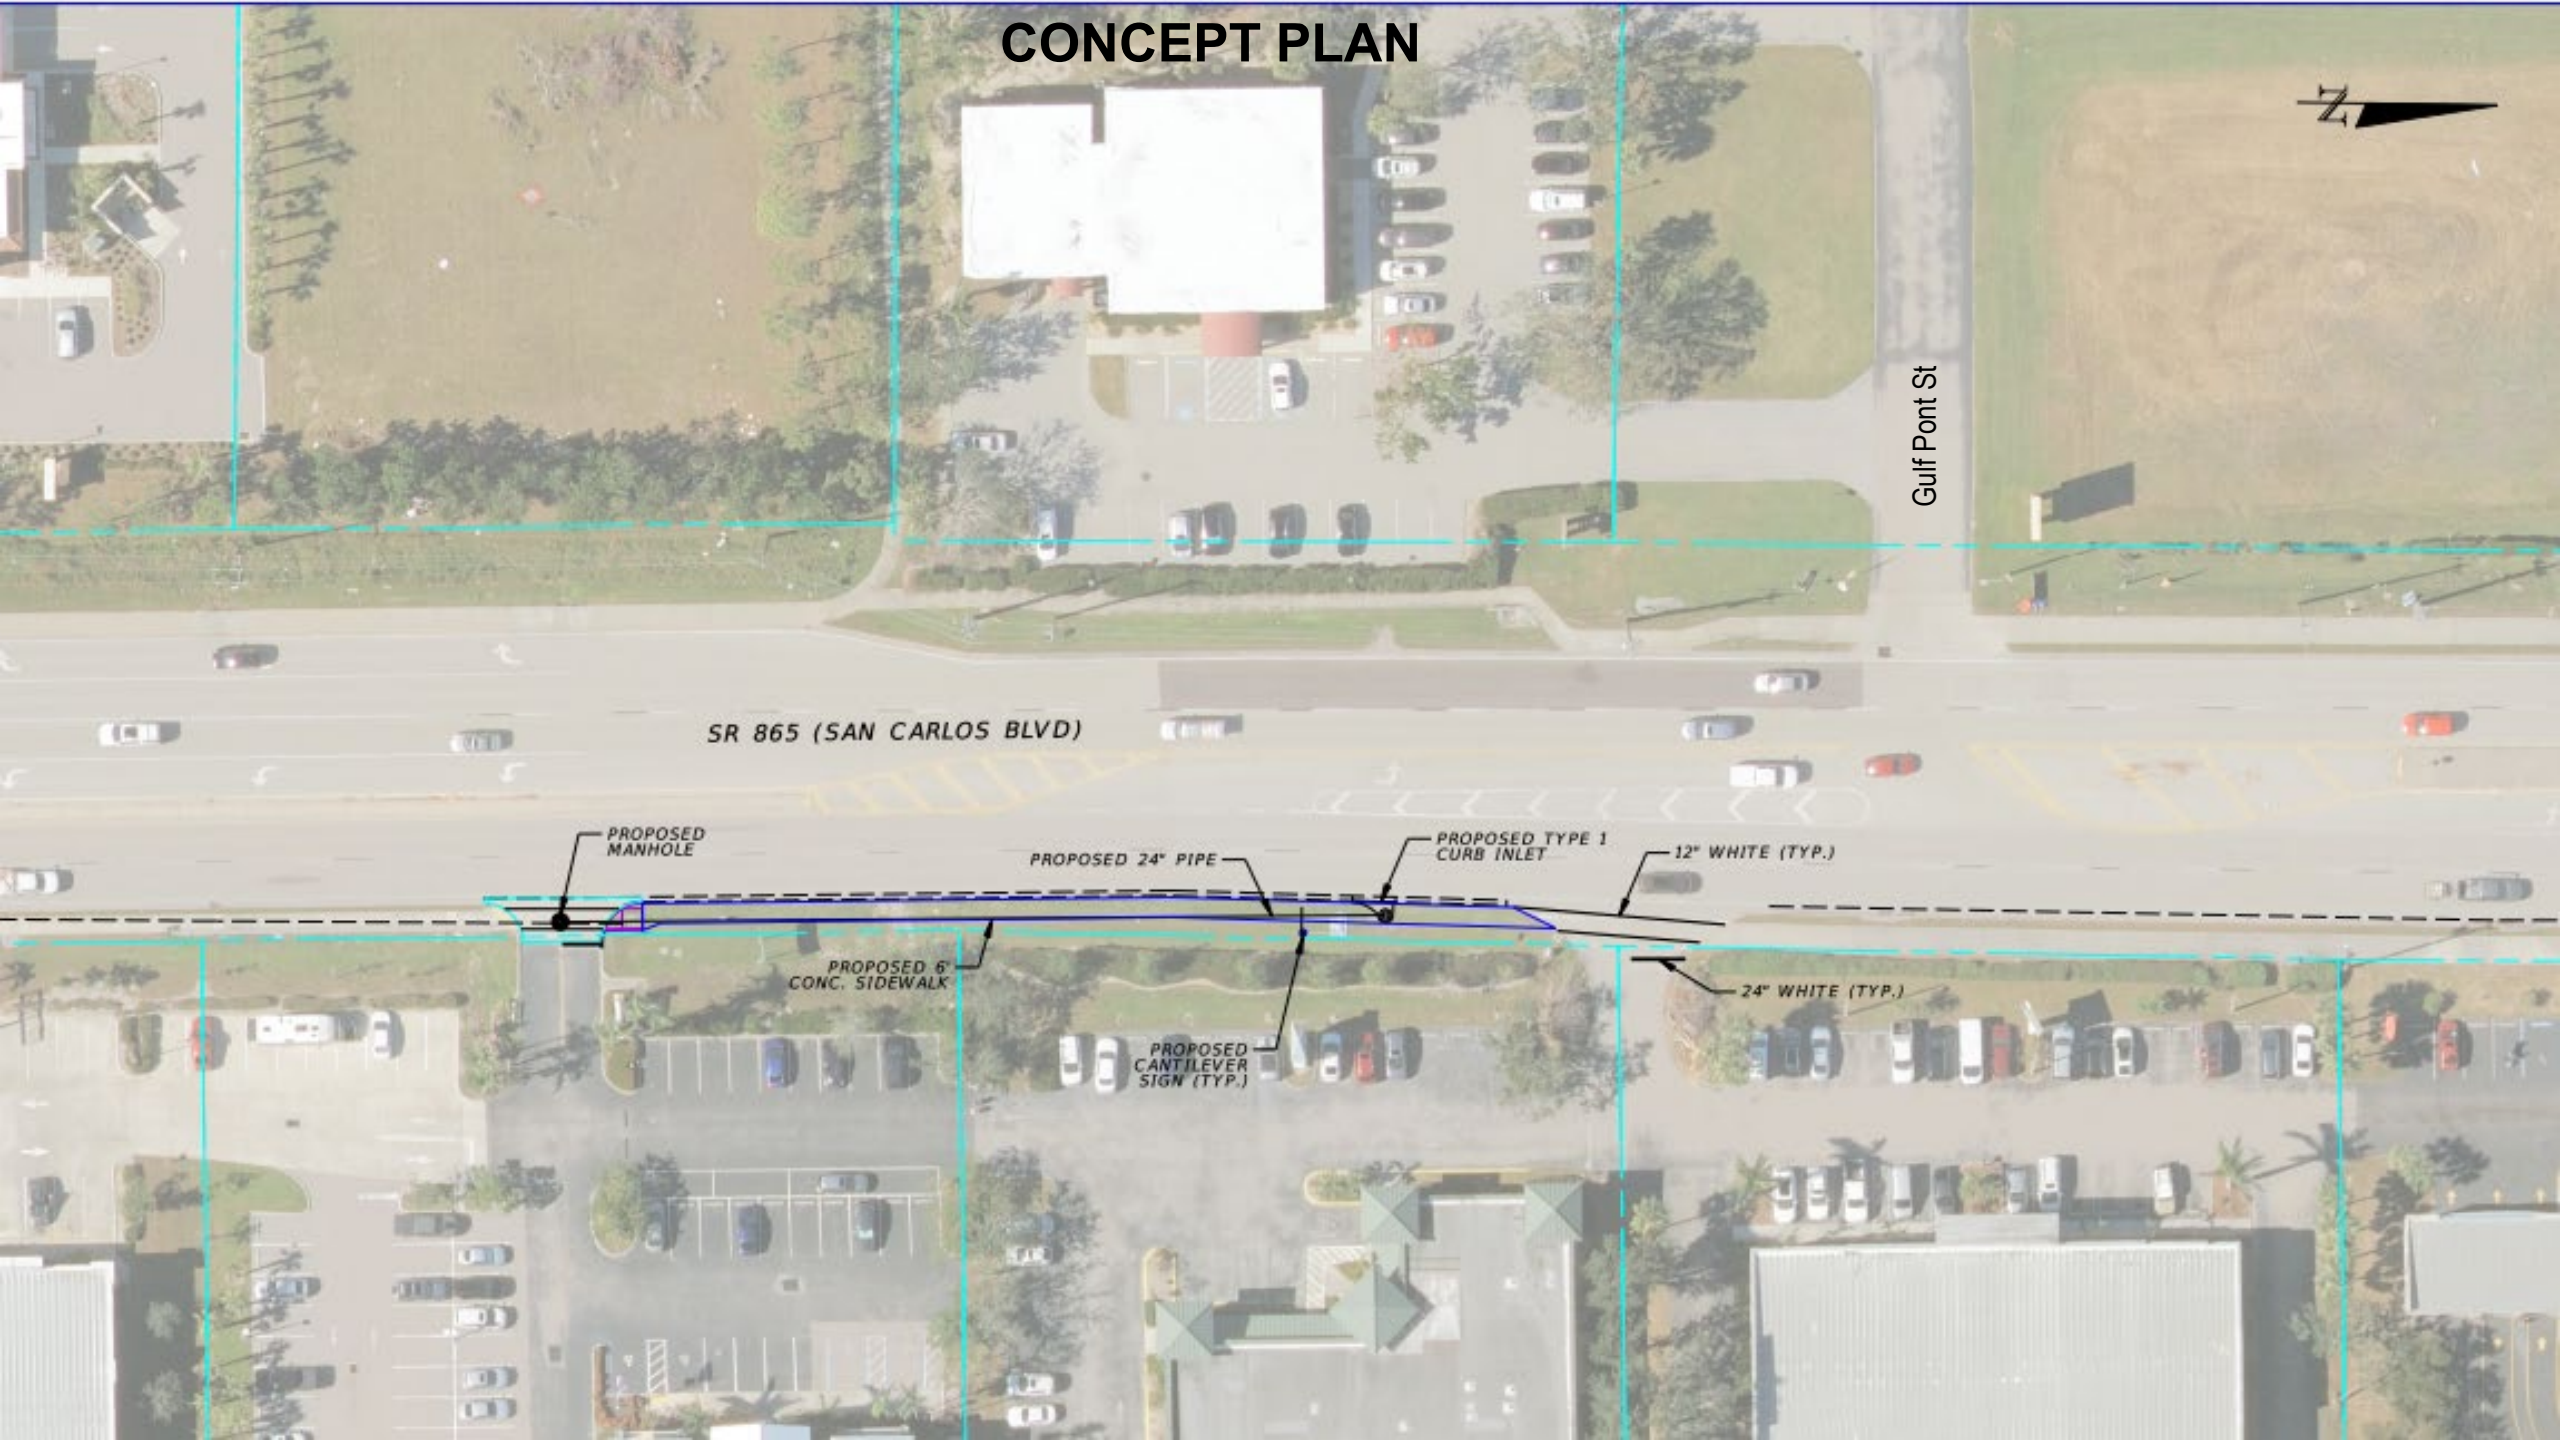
CONCEPT PLAN

N

Gulf Pont St

SR 865 (SAN CARLOS BLVD)

PROPOSED MANHOLE

PROPOSED 24" PIPE

PROPOSED TYPE 1 CURB INLET

12" WHITE (TYP.)

PROPOSED 6' CONC. SIDEWALK

24" WHITE (TYP.)

PROPOSED CANTILEVER SIGN (TYP.)